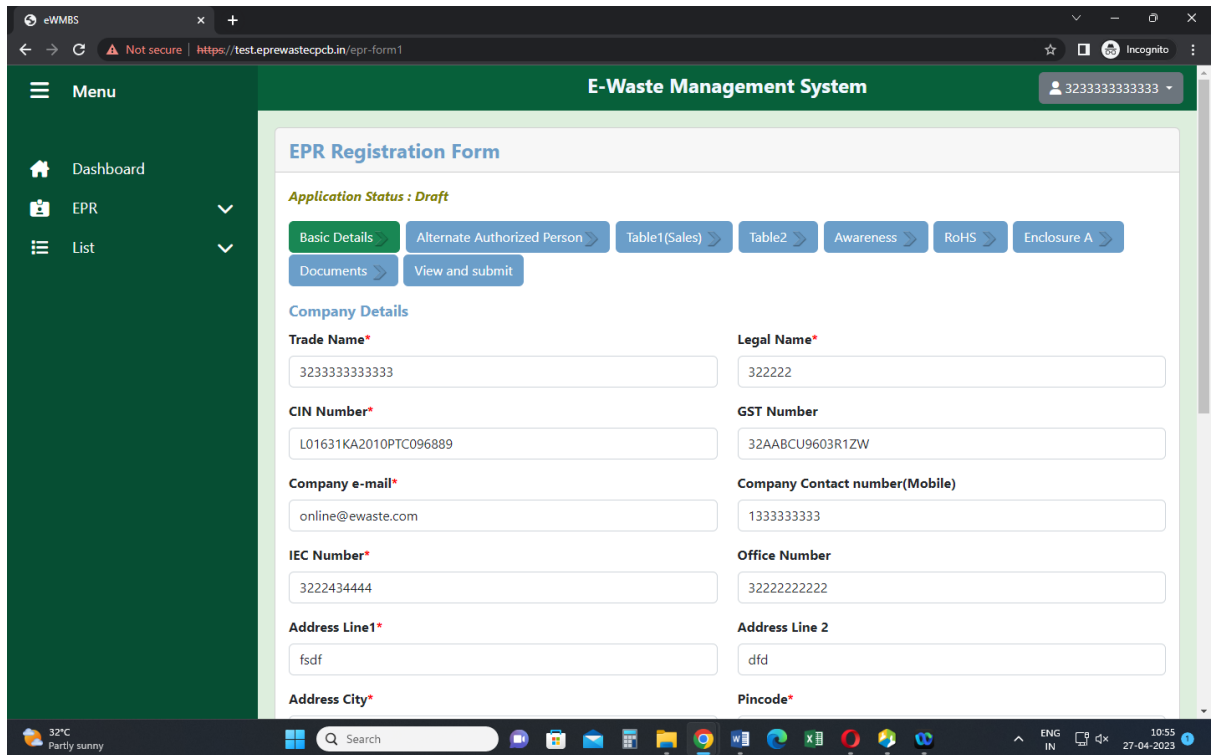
eWMBS

Not secure | https://test.eprewastecpcb.in/epr-form1

Incognito

Menu

E-Waste Management System

3233333333333

Dashboard

EPR

List

EPR Registration Form

Application Status : Draft

Basic Details | Alternate Authorized Person | Table1(Sales) | Table2 | Awareness | RoHS | Enclosure A | Documents | View and submit

Company Details

Trade Name*
3233333333333

Legal Name*
322222

CIN Number*
L01631KA2010PTC096889

GST Number
32AABCU9603R1ZW

Company e-mail*
online@ewaste.com

Company Contact number(Mobile)
1333333333

IEC Number*
3222434444

Office Number
32222222222

Address Line1*
fsdf

Address Line 2
dfd

Address City*

Pincode*

32°C
Partly sunny

Search

ENG
IN

10:55
27-04-2023